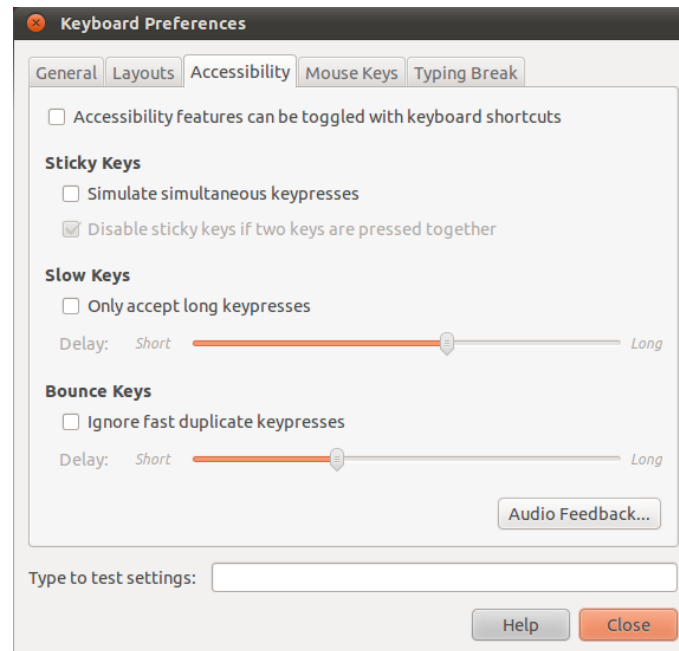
Keyboard Preferences

General | Layouts | Accessibility | Mouse Keys | Typing Break

Accessibility features can be toggled with keyboard shortcuts

Sticky Keys

Simulate simultaneous keypresses

Disable sticky keys if two keys are pressed together

Slow Keys

Only accept long keypresses

Delay: Short Long

Bounce Keys

Ignore fast duplicate keypresses

Delay: Short Long

Audio Feedback...

Type to test settings:

Help Close